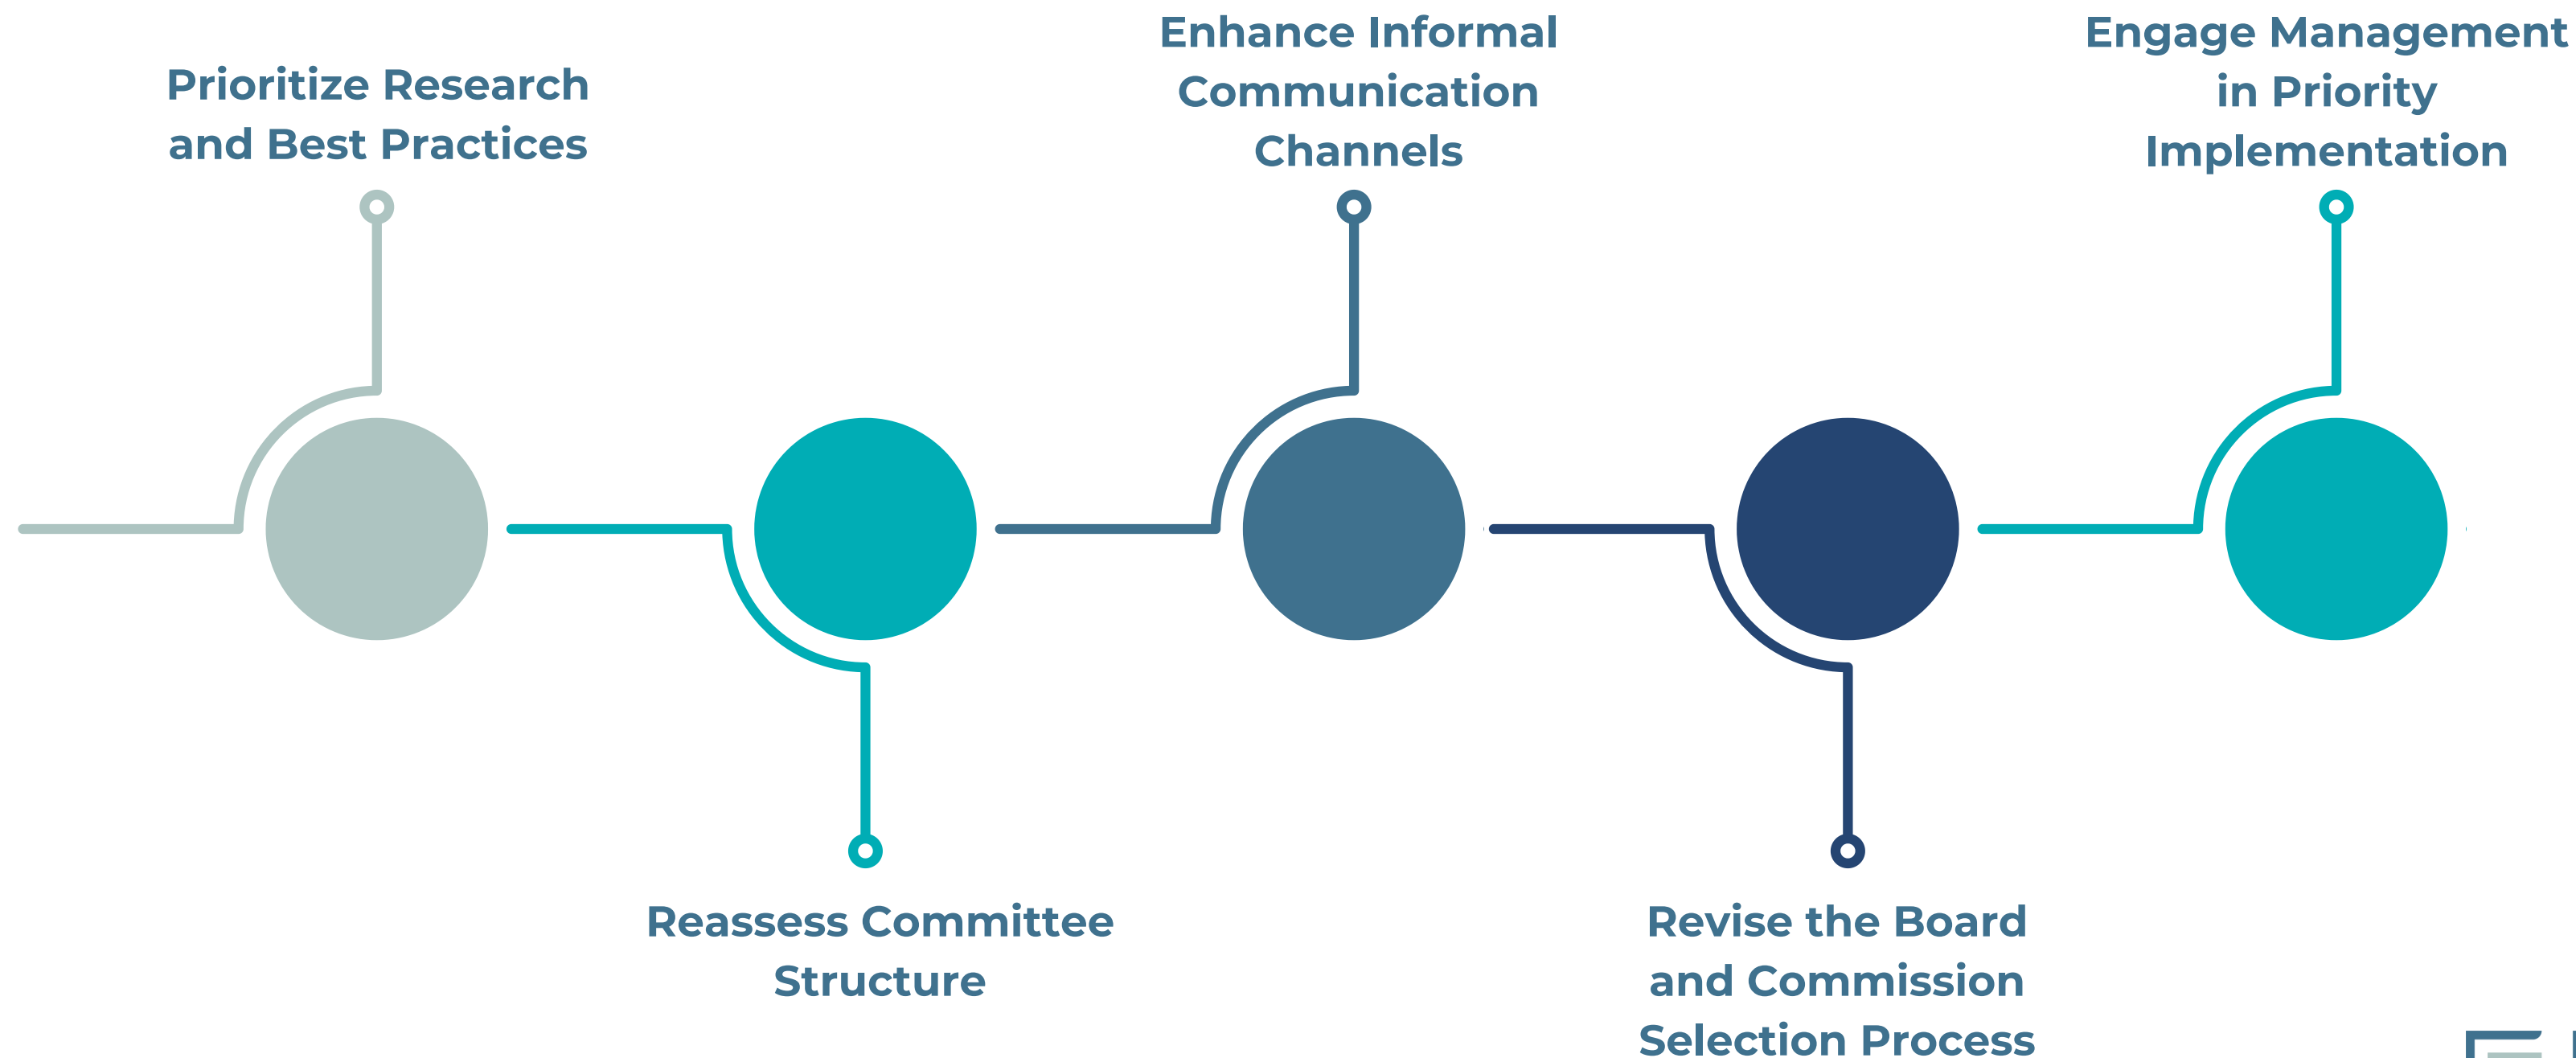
Prioritize Research and Best Practices

Reassess Committee Structure

Enhance Informal Communication Channels

Revise the Board and Commission Selection Process

Engage Management in Priority Implementation